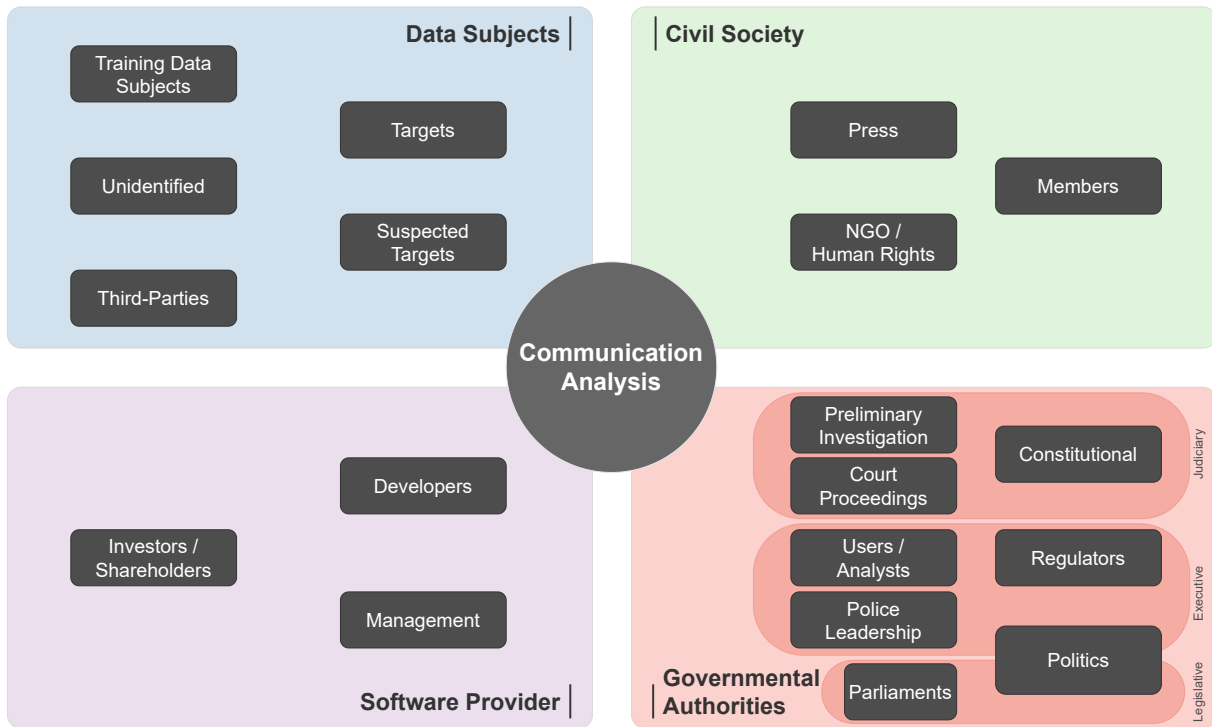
Data Subjects

Training Data Subjects

Targets

Unidentified

Suspected Targets

Third-Parties

Civil Society

Press

Members

NGO / Human Rights

Communication Analysis

Developers

Investors / Shareholders

Management

Software Provider

Preliminary Investigation

Court Proceedings

Constitutional

Judiciary

Users / Analysts

Regulators

Police Leadership

Executive

Politics

Governmental Authorities

Parliaments

Legislative